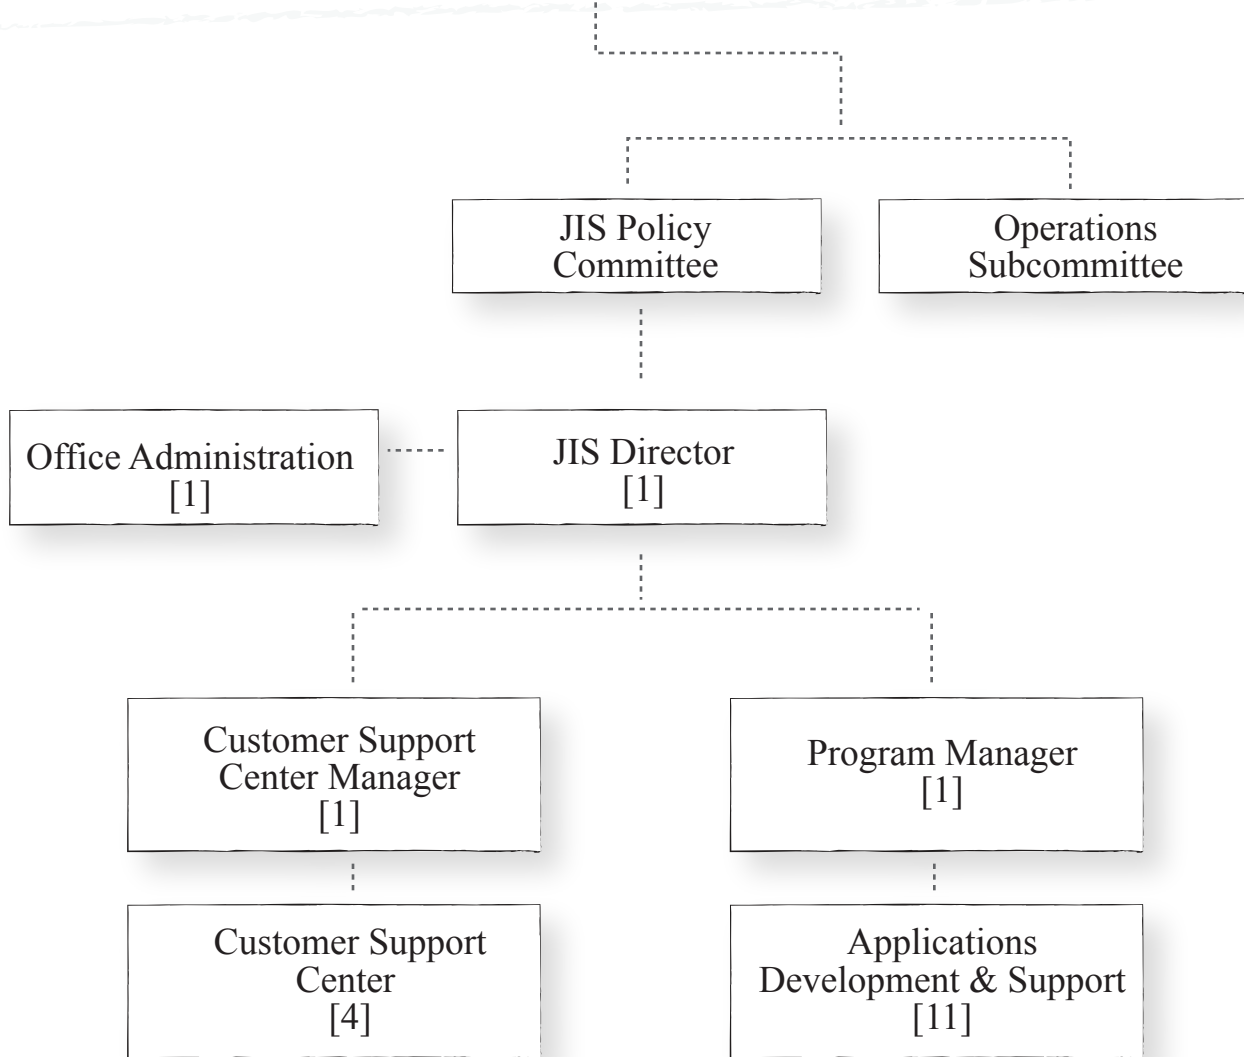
JIS Policy Committee

Operations Subcommittee

Office Administration [1]

JIS Director [1]

Customer Support Center Manager [1]

Program Manager [1]

Customer Support Center [4]

Applications Development & Support [11]